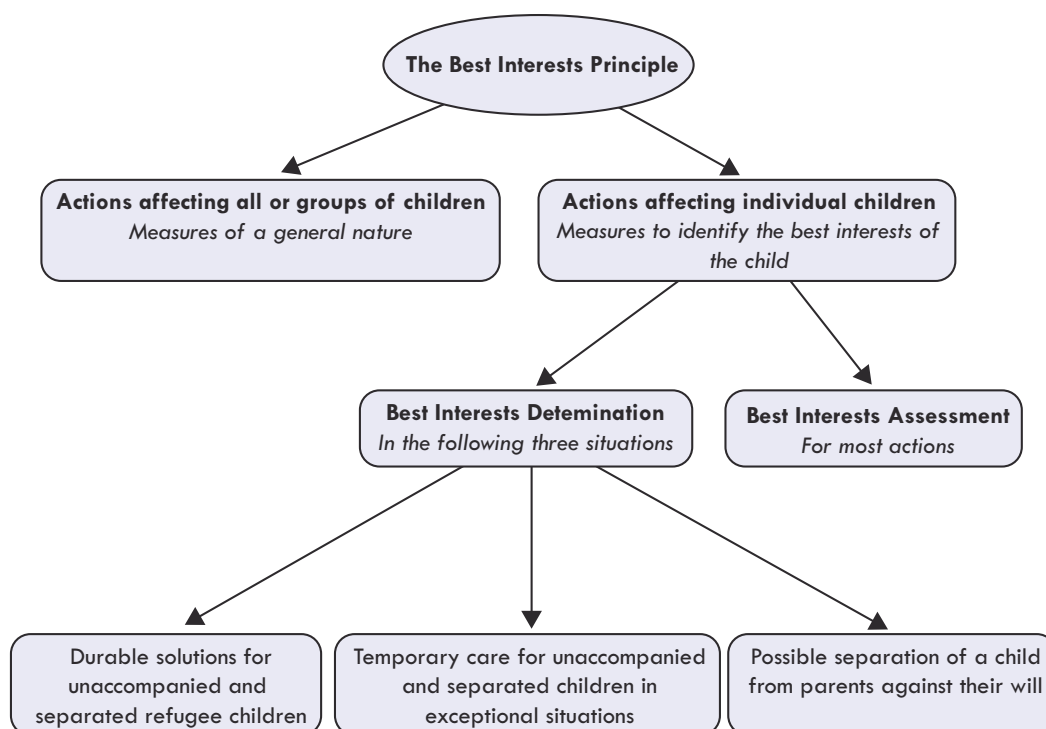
The Best Interests Principle

Actions affecting all or groups of children
Measures of a general nature

Actions affecting individual children
Measures to identify the best interests of the child

Best Interests Detemination
In the following three situations

Best Interests Assessment
For most actions

Durable solutions for unaccompanied and separated refugee children

Temporary care for unaccompanied and separated children in exceptional situations

Possible separation of a child from parents against their will